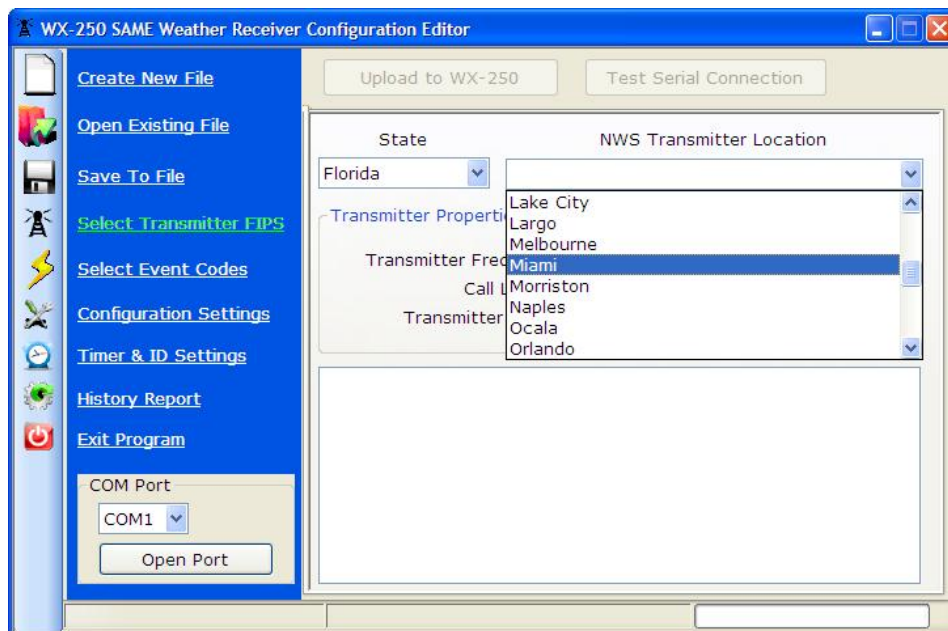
WX-250 SAME Weather Receiver Configuration Editor

Create New File

Open Existing File

Save To File

Select Transmitter FIPS

Select Event Codes

Configuration Settings

Timer & ID Settings

History Report

Exit Program

COM Port

COM1

Open Port

Upload to WX-250

Test Serial Connection

State

NWS Transmitter Location

Florida

Transmitter Properti

Transmitter Frec

Call L

Transmitter

Lake City
Largo
Melbourne
Miami
Morriston
Naples
Ocala
Orlando